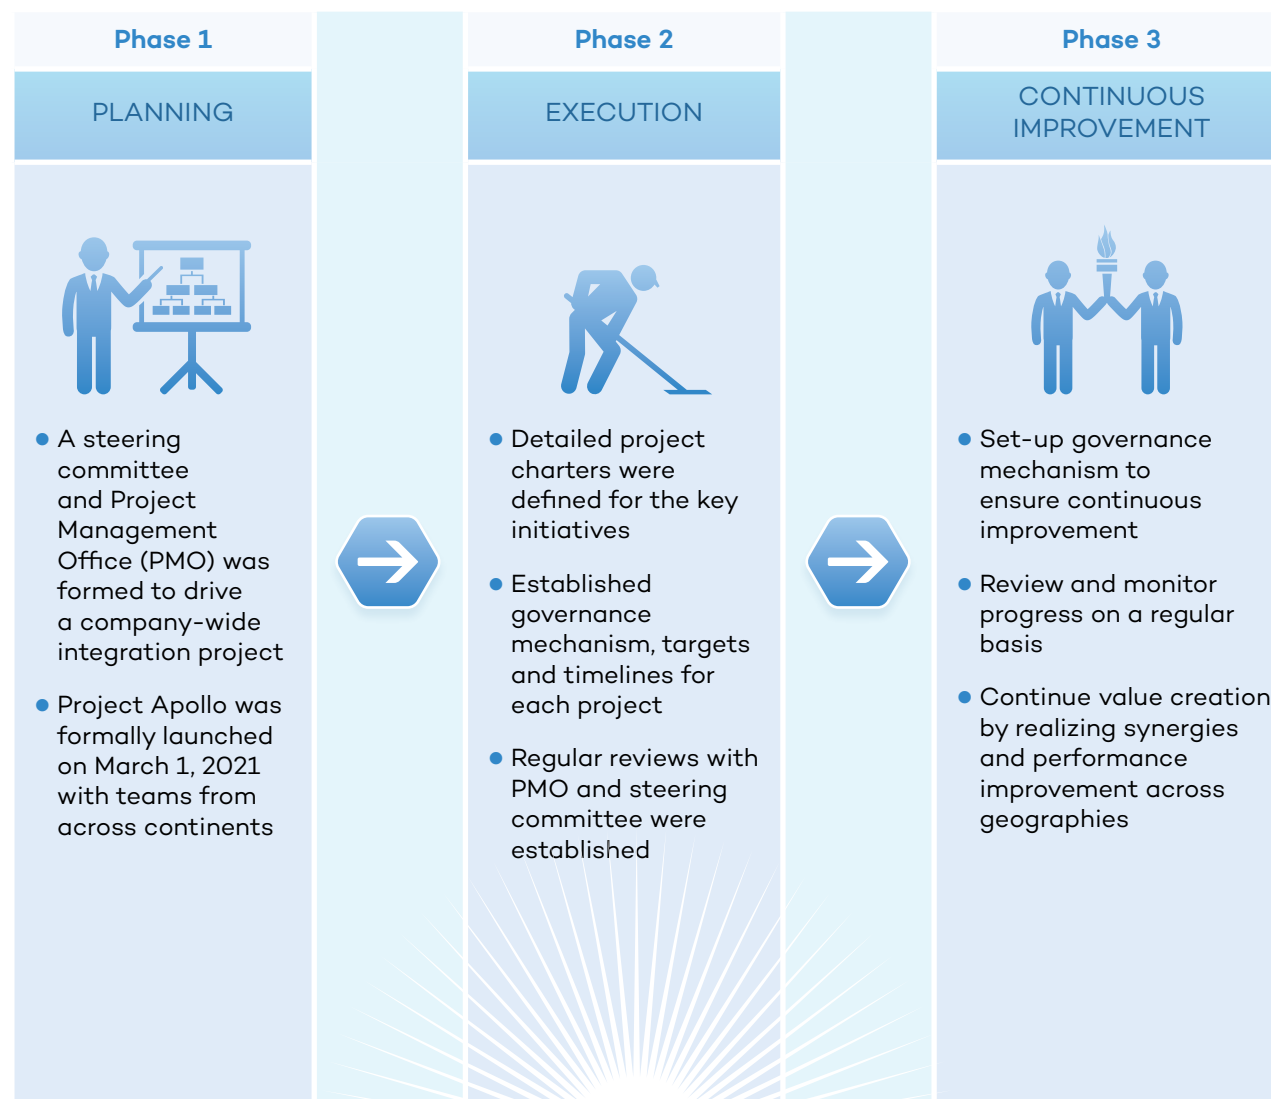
Phase 1

PLANNING

- A steering committee and Project Management Office (PMO) was formed to drive a company-wide integration project

- Project Apollo was formally launched on March 1, 2021 with teams from across continents

Phase 2

EXECUTION

- Detailed project charters were defined for the key initiatives

- Established governance mechanism, targets and timelines for each project

- Regular reviews with PMO and steering committee were established

Phase 3

CONTINUOUS IMPROVEMENT

- Set-up governance mechanism to ensure continuous improvement

- Review and monitor progress on a regular basis

- Continue value creation by realizing synergies and performance improvement across geographies